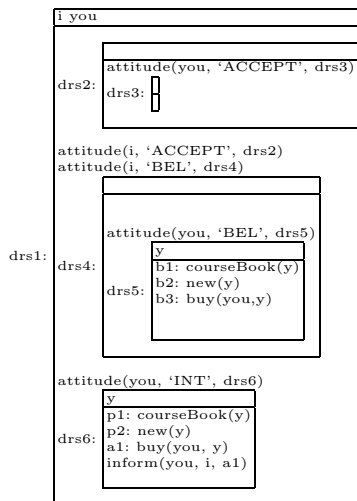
i you

drs2:

attitude(you, 'ACCEPT', drs3)

drs3:

attitude(i, 'ACCEPT', drs2)
attitude(i, 'BEL', drs4)

drs1:

drs4:

attitude(you, 'BEL', drs5)

drs5:

y
b1: courseBook(y)
b2: new(y)
b3: buy(you,y)

attitude(you, 'INT', drs6)

drs6:

y
p1: courseBook(y)
p2: new(y)
a1: buy(you, y)
inform(you, i, a1)